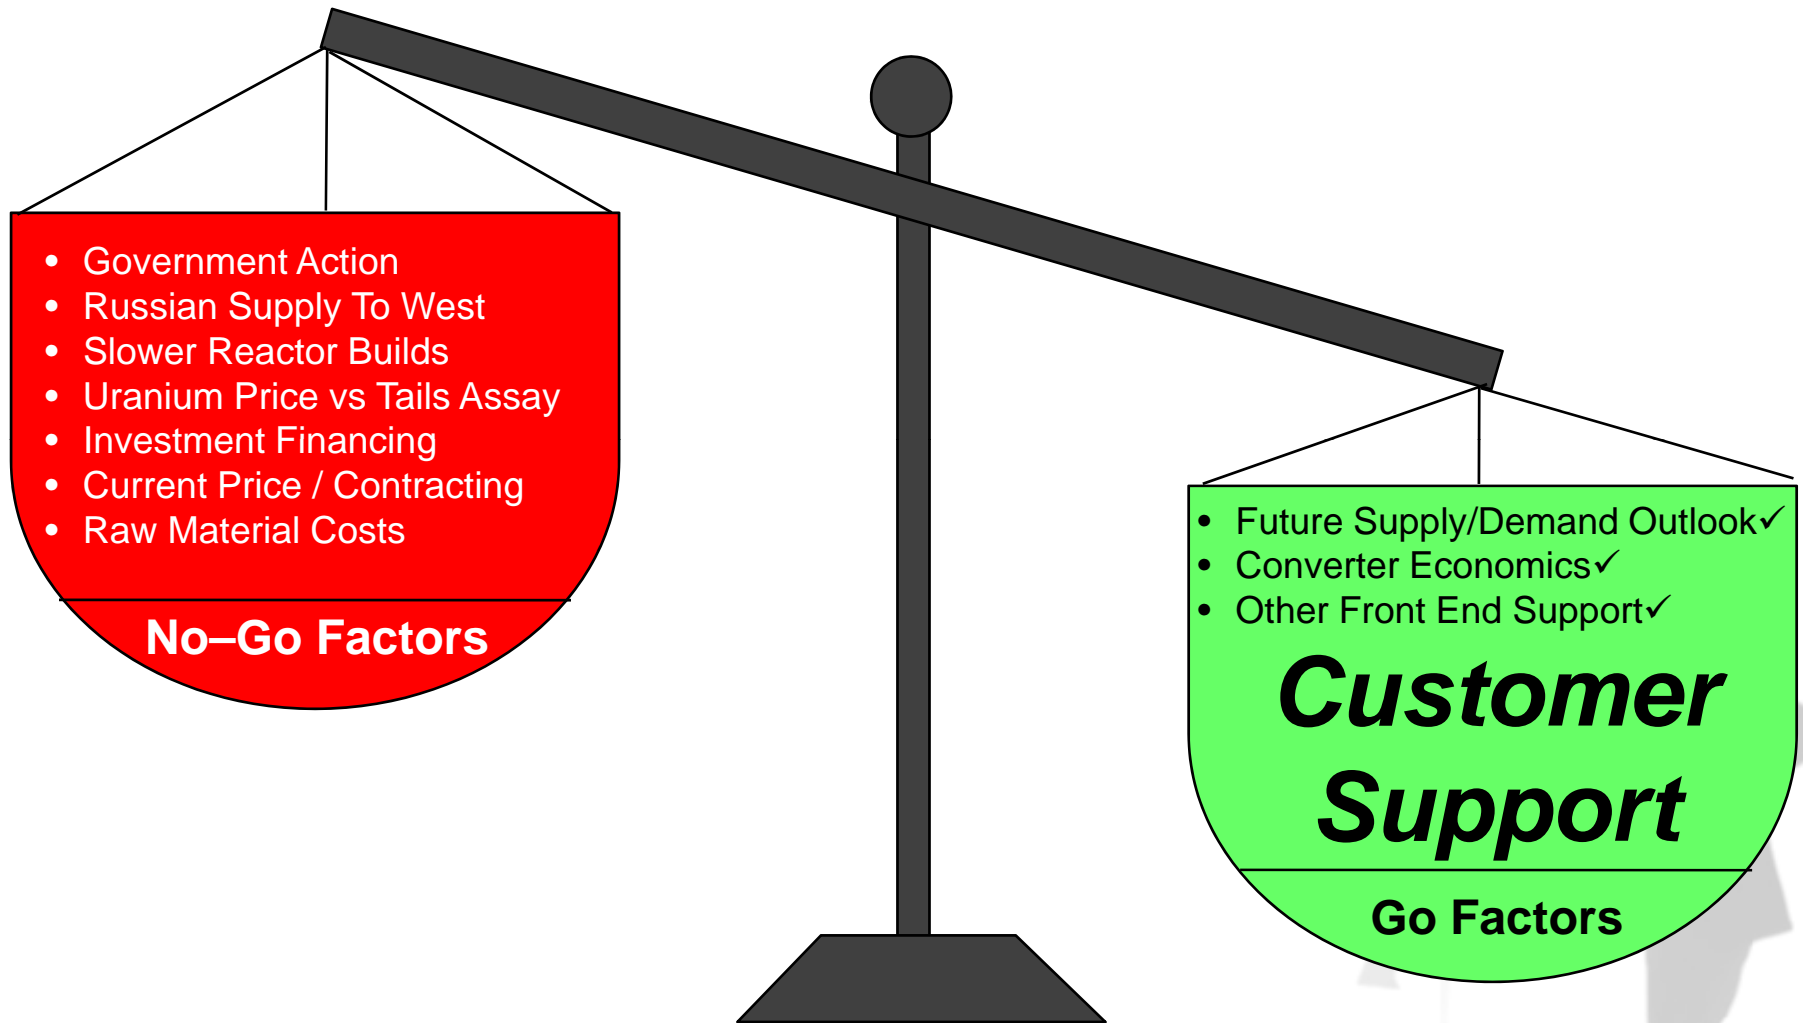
- Government Action
- Russian Supply To West
- Slower Reactor Builds
- Uranium Price vs Tails Assay
- Investment Financing
- Current Price / Contracting
- Raw Material Costs

No–Go Factors

- Future Supply/Demand Outlook✓
- Converter Economics✓
- Other Front End Support✓

Customer Support

Go Factors